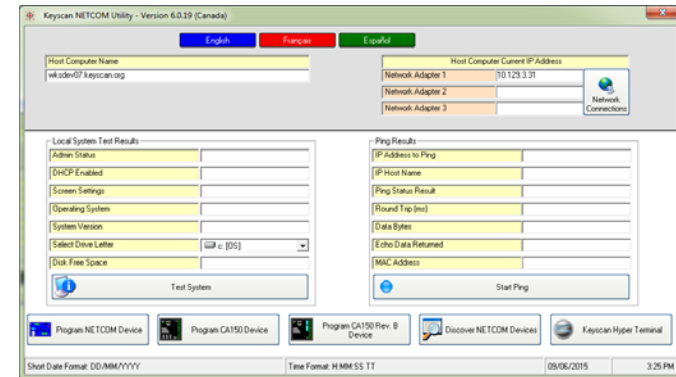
Keyscan NETCOM Utility - Version 6.0.19 (Canada)

English Français Español

Host Computer Name
wksdev07.keyscan.org

Host Computer Current IP Address
Network Adapter 1 10.129.3.31
Network Adapter 2
Network Adapter 3
Network Connections

Local System Test Results
Admin Status
DHCP Enabled
Screen Settings
Operating System
System Version
Select Drive Letter c: [OS]
Disk Free Space
Test System

Ping Results
IP Address to Ping
IP Host Name
Ping Status Result
Round Trip (ms)
Data Bytes
Echo Data Returned
MAC Address
Start Ping

Program NETCOM Device
Program CA150 Device
Program CA150 Rev. B Device
Discover NETCOM Devices
Keyscan Hyper Terminal

Short Date Format: DD/MM/YYYY
Time Format: H:MM:SS TT
09/06/2015
3:25 PM